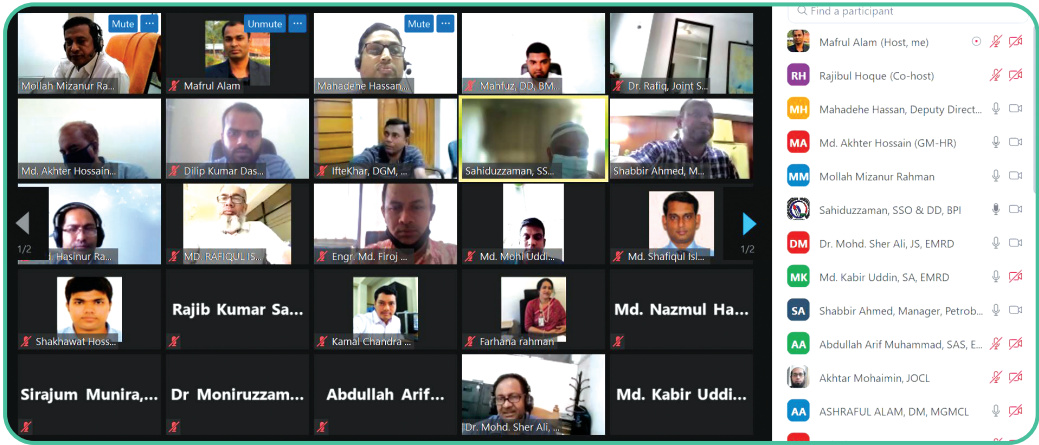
Mute
Unmute
Mute
Mollah Mizanur Ra...
Mafrul Alam
Mahadene Hassan...
Mahfuz, DD, BM...
Dr. Rafiq, Joint S...
Md. Akhter Hossain...
Dilip Kumar Das...
Iftekhar, DGM, ...
Sahiduzzaman, SS...
Shabbir Ahmed, M...
1/2
Hasinur Ra...
MD. RAFIQUL IS...
Engr. Md. Firoj ...
Md. Mohi Uddi...
Md. Shafiqul Isl...
1/2
Shakhawat Hoss...
Rajib Kumar Sa...
Kamal Chandra ...
Farhana rahman
Md. Nazmul Ha...
Sirajum Munira,...
Dr Moniruzzam...
Abdullah Arif...
Dr. Mohd. Sher Ali, ...
Md. Kabir Uddi...

Find a participant
Mafrul Alam (Host, me)
RH Rajibul Hoque (Co-host)
MH Mahadehe Hassan, Deputy Direct...
MA Md. Akhter Hossain (GM-HR)
MM Mollah Mizanur Rahman
Sahiduzzaman, SSO & DD, BPI
DM Dr. Mohd. Sher Ali, JS, EMRD
MK Md. Kabir Uddin, SA, EMRD
SA Shabbir Ahmed, Manager, Petrob...
AA Abdullah Arif Muhammad, SAS, E...
Akhtar Mohaimin, JOCL
AA ASHRAFUL ALAM, DM, MGMCL